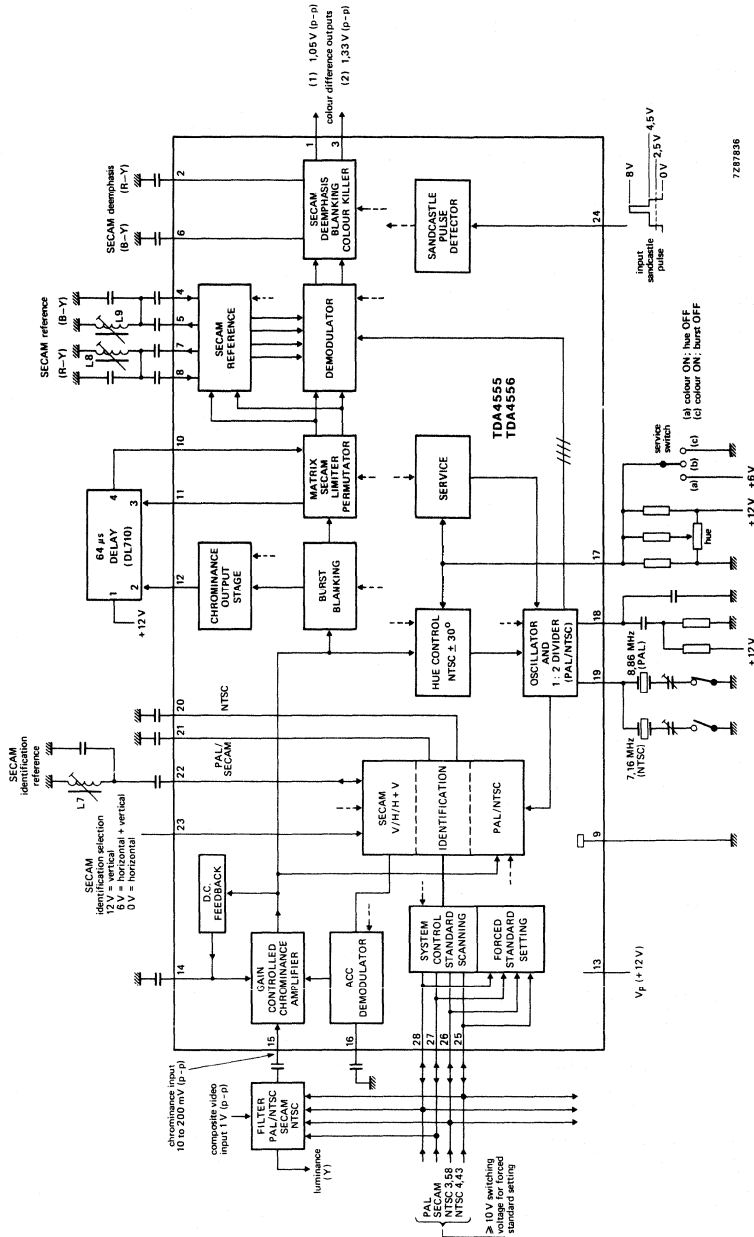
(1) 1,05 V (p-p)
(2) 1,33 V (p-p)
colour difference outputs

7Z87836

SECAM deemphasis
(B–Y)
(R–Y)

SECAM reference
(R–Y)
(B–Y)
L8
L9

SECAM identification reference
L7

SECAM identification selection
12 V = vertical
6 V = horizontal + vertical
0 V = horizontal

chrominance input 10 to 200 mV (p-p)

composite video input 1 V (p-p)

FILTER PAL/NTSC SECAM NTSC

luminance (Y)

PAL
SECAM
NTSC 3,58
NTSC 4,43
≥ 10 V switching voltage for forced standard setting

GAIN CONTROLLED CHROMINANCE AMPLIFIER

D.C. FEEDBACK

ACC DEMODULATOR

SYSTEM CONTROL STANDARD SCANNING

FORCED STANDARD SETTING

SECAM V/H/H + V

IDENTIFICATION

PAL/NTSC

PAL/ SECAM

NTSC

HUE CONTROL NTSC ± 30°

OSCILLATOR AND 1 : 2 DIVIDER (PAL/NTSC)

7,16 MHz (NTSC)

8,86 MHz (PAL)

BURST BLANKING

CHROMINANCE OUTPUT STAGE

64 μs DELAY (DL710)

+12 V

MATRIX SECAM LIMITER PERMUTATOR

SERVICE

SECAM REFERENCE

DEMODULATOR

SECAM DEEMPHASIS BLANKING COLOUR KILLER

SANDCASTLE PULSE DETECTOR

TDA4555
TDA4556

service switch
(a) (b) (c)
(a) colour ON; hue OFF
(c) colour ON; burst OFF

hue

+12 V +6 V

+12 V

input sandcastle pulse
8 V
4,5 V
2,5 V
0 V

V$_P$ (+12 V)

1 2 3 4 5 6 7 8 9 10 11 12 13 14 15 16 17 18 19 20 21 22 23 24 25 26 27 28